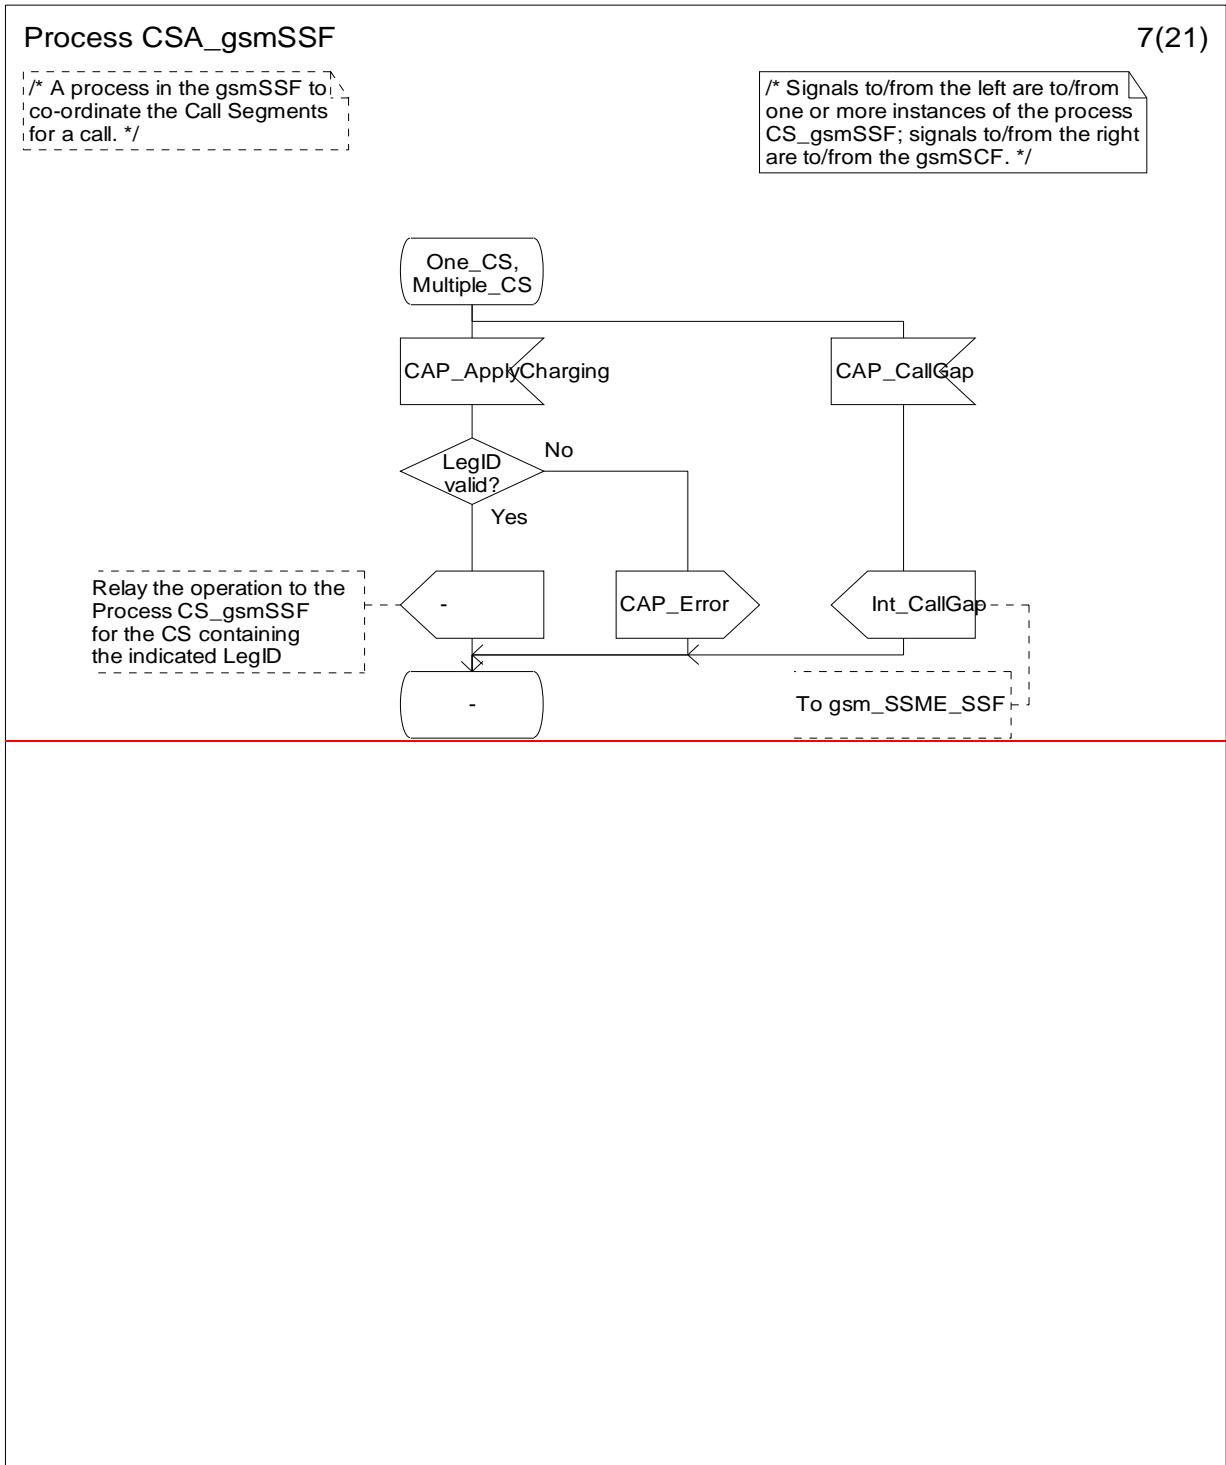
Process CSA_gsmSSF

7(21)

/* A process in the gsmSSF to co-ordinate the Call Segments for a call. */

/* Signals to/from the left are to/from one or more instances of the process CS_gsmSSF; signals to/from the right are to/from the gsmSCF. */

One_CS, Multiple_CS

CAP_ApplyCharging

CAP_CallGap

LegID valid?

No

Yes

Relay the operation to the Process CS_gsmSSF for the CS containing the indicated LegID

-

CAP_Error

Int_CallGap

-

To gsm_SSME_SSF